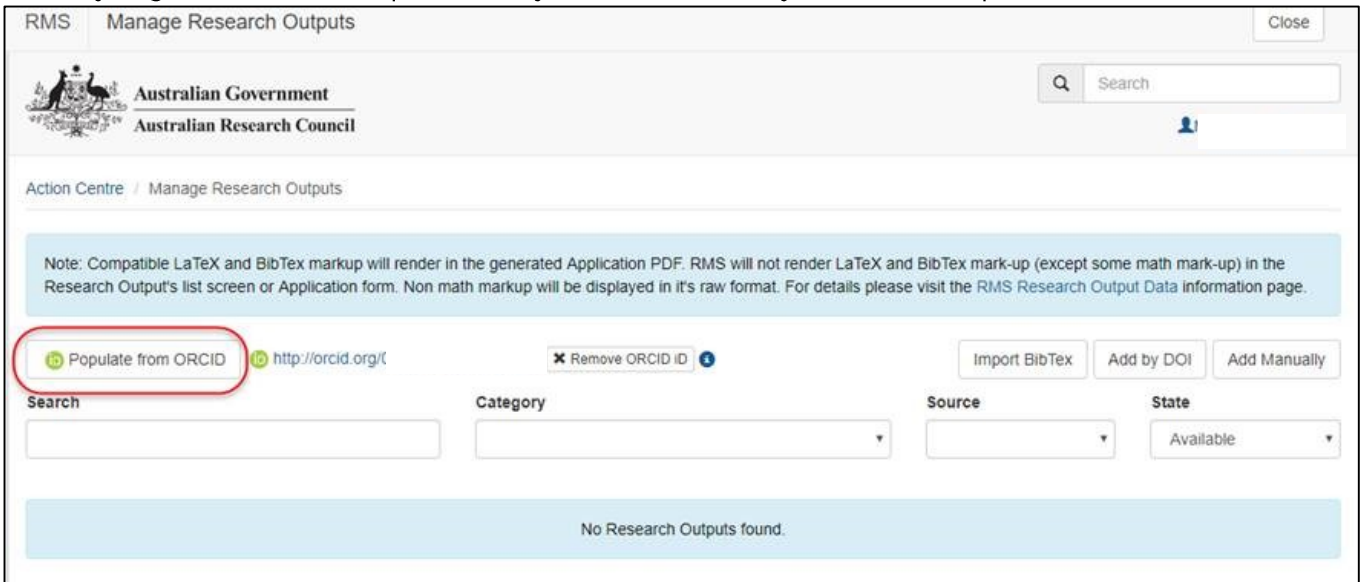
RMS Manage Research Outputs

Close

Australian Government
Australian Research Council

Search

Action Centre / Manage Research Outputs

Note: Compatible LaTeX and BibTex markup will render in the generated Application PDF. RMS will not render LaTeX and BibTex mark-up (except some math mark-up) in the Research Output's list screen or Application form. Non math markup will be displayed in it's raw format. For details please visit the RMS Research Output Data information page.

Populate from ORCID

http://orcid.org/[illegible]

Remove ORCID iD

Import BibTex

Add by DOI

Add Manually

Search

Category

Source

State

Available

No Research Outputs found.